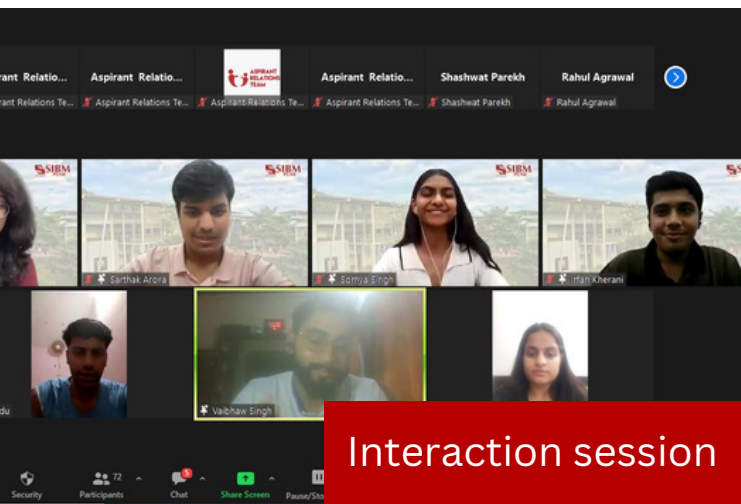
rant Relatio... Aspirant Relatio... Aspirant Relatio... Shashwat Parekh Rahul Agrawal

ant Relations Te... Aspirant Relations Te... Aspirant Relations Te... Aspirant Relations Te... Shashwat Parekh Rahul Agrawal

ASPIRANT RELATIONS TEAM

SIBM SIBM SIBM SI

Sarthak Arora Somya Singh Irfan Kherani

du Vaibhaw Singh

Security Participants 72 Chat 5 Share Screen Pause/Sto

Interaction session